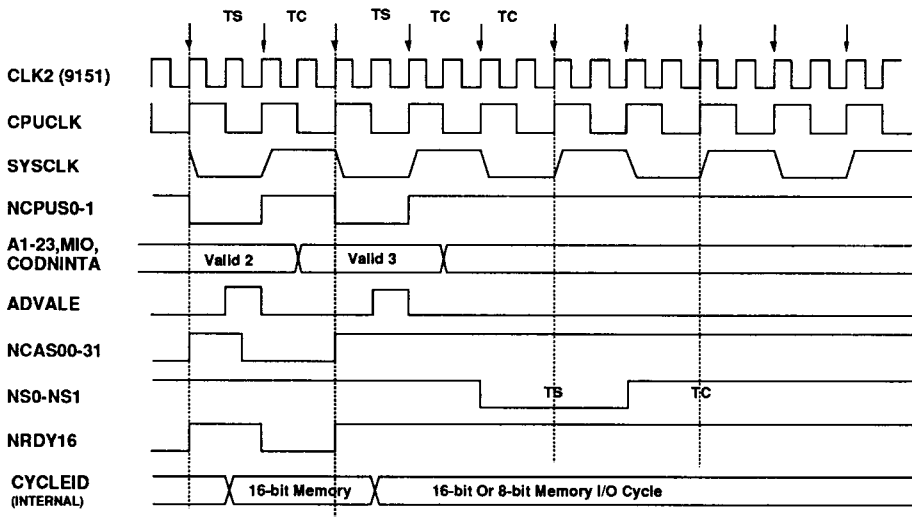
TS TC TS TC TC

CLK2 (9151)

CPUCLK

SYSCLK

NCPUS0-1

A1-23,MIO, CODNINTA

Valid 2

Valid 3

ADVALE

NCAS00-31

NS0-NS1

TS

TC

NRDY16

CYCLEID (INTERNAL)

16-bit Memory

16-bit Or 8-bit Memory I/O Cycle